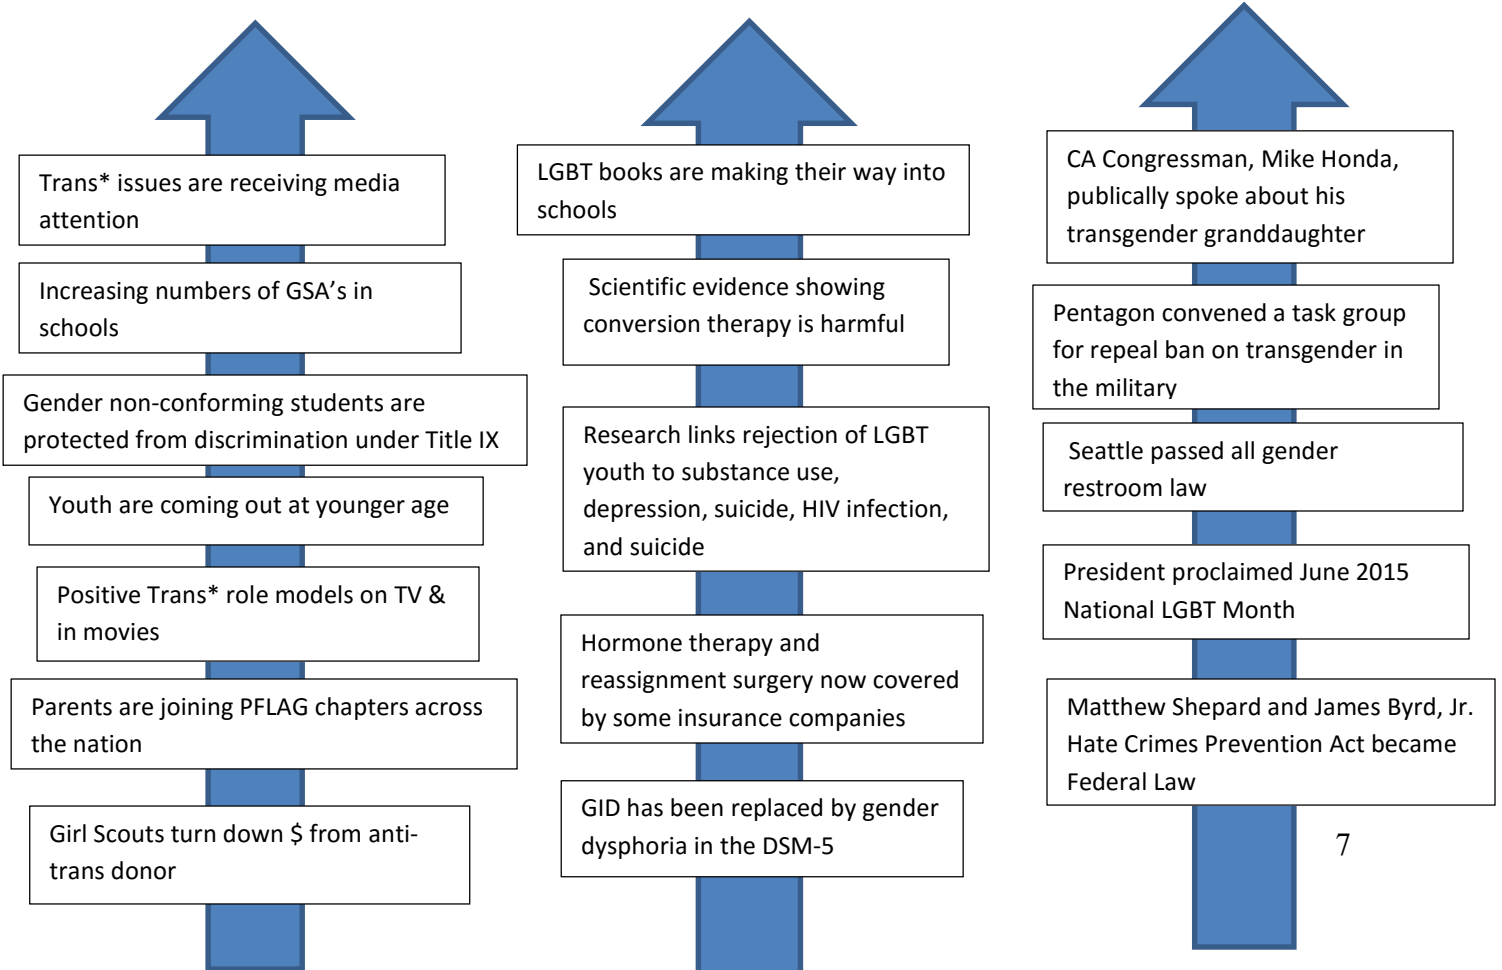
Trans* issues are receiving media attention

Increasing numbers of GSA's in schools

Gender non-conforming students are protected from discrimination under Title IX

Youth are coming out at younger age

Positive Trans* role models on TV & in movies

Parents are joining PFLAG chapters across the nation

Girl Scouts turn down $ from anti-trans donor

LGBT books are making their way into schools

Scientific evidence showing conversion therapy is harmful

Research links rejection of LGBT youth to substance use, depression, suicide, HIV infection, and suicide

Hormone therapy and reassignment surgery now covered by some insurance companies

GID has been replaced by gender dysphoria in the DSM-5

CA Congressman, Mike Honda, publically spoke about his transgender granddaughter

Pentagon convened a task group for repeal ban on transgender in the military

Seattle passed all gender restroom law

President proclaimed June 2015 National LGBT Month

Matthew Shepard and James Byrd, Jr. Hate Crimes Prevention Act became Federal Law

7